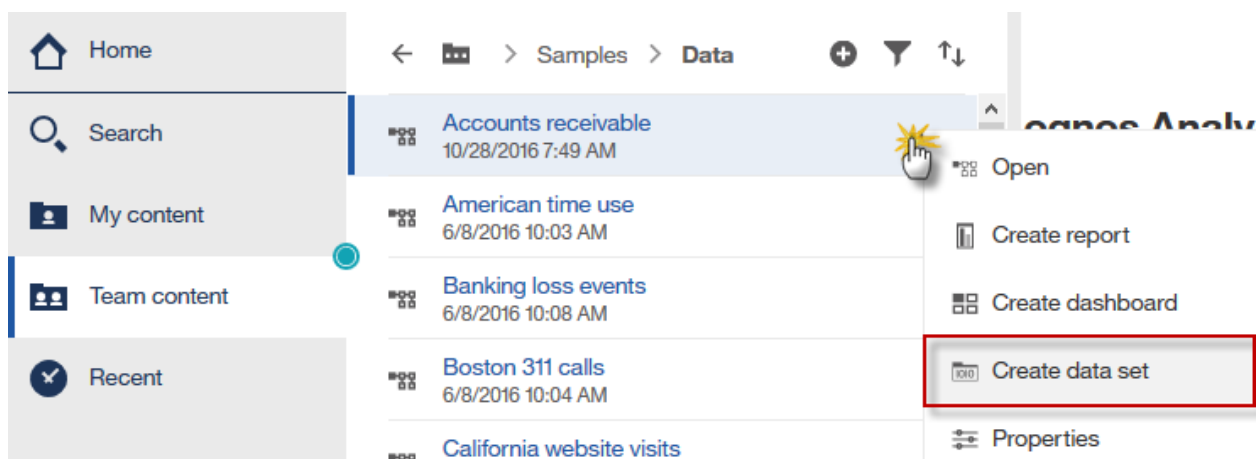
Home

Search

My content

Team content

Recent

Samples > Data

Accounts receivable
10/28/2016 7:49 AM

American time use
6/8/2016 10:03 AM

Banking loss events
6/8/2016 10:08 AM

Boston 311 calls
6/8/2016 10:04 AM

California website visits

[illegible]ognos Analy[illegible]

Open

Create report

Create dashboard

Create data set

Properties